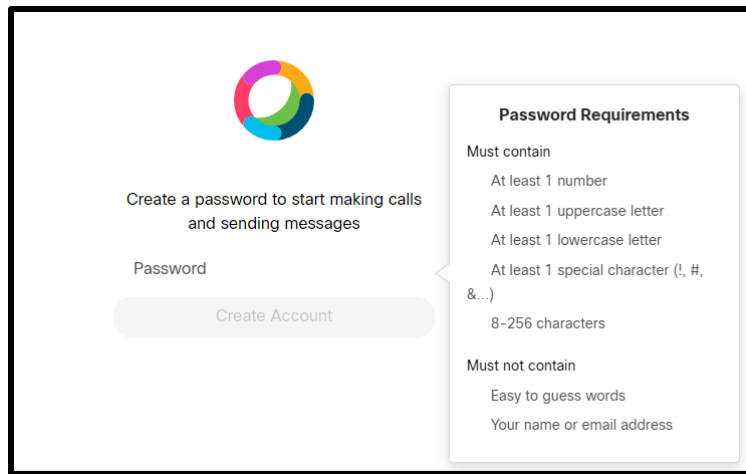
Create a password to start making calls and sending messages

Password

Create Account

Password Requirements

Must contain

At least 1 number

At least 1 uppercase letter

At least 1 lowercase letter

At least 1 special character (!, #, &...)

8-256 characters

Must not contain

Easy to guess words

Your name or email address